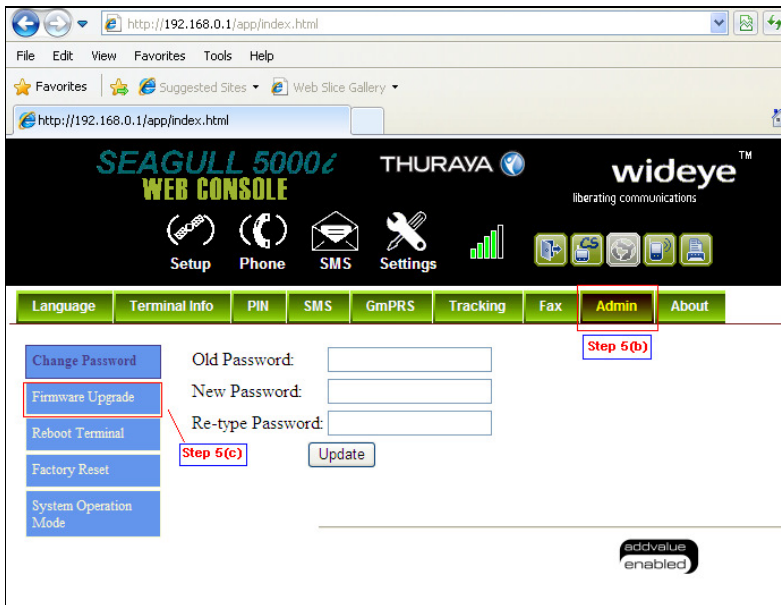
http://192.168.0.1/app/index.html

File Edit View Favorites Tools Help

Favorites Suggested Sites ▾ Web Slice Gallery ▾

http://192.168.0.1/app/index.html

SEAGULL 5000i
WEB CONSOLE

THURAYA

wideye™
liberating communications

Setup Phone SMS Settings

CS

Language | Terminal Info | PIN | SMS | GmPRS | Tracking | Fax | Admin | About

Step 5(b)

Change Password
Firmware Upgrade
Reboot Terminal
Factory Reset
System Operation Mode

Step 5(c)

Old Password:
New Password:
Re-type Password:
Update

addvalue enabled